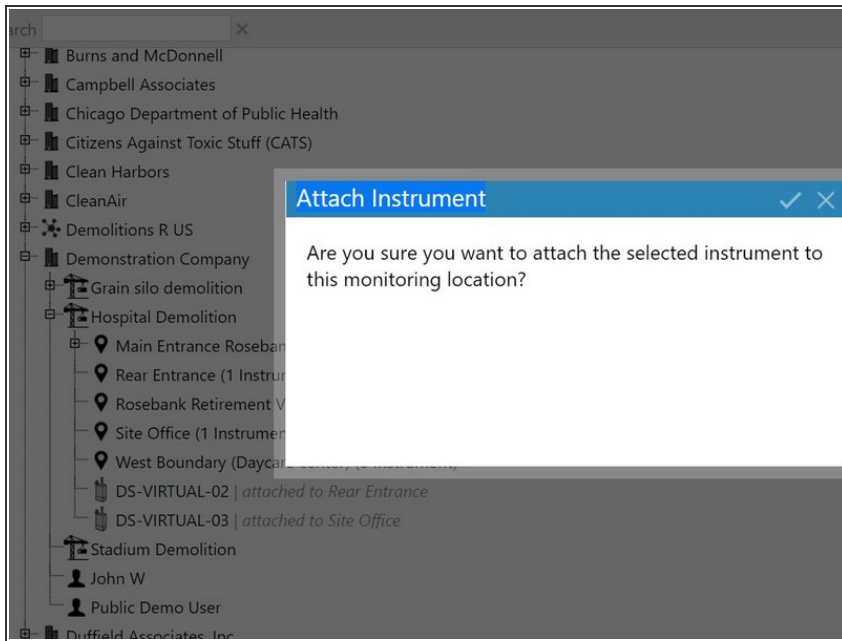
arch

Burns and McDonnell
Campbell Associates
Chicago Department of Public Health
Citizens Against Toxic Stuff (CATS)
Clean Harbors
CleanAir
Demolitions R US
Demonstration Company
Grain silo demolition
Hospital Demolition
Main Entrance Roseban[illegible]
Rear Entrance (1 Instru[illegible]
Rosebank Retirement V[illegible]
Site Office (1 Instrumen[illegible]
West Boundary (Dayca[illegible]
DS-VIRTUAL-02 | attached to Rear Entrance
DS-VIRTUAL-03 | attached to Site Office
Stadium Demolition
John W
Public Demo User
Duffield Associates, Inc.

Attach Instrument

Are you sure you want to attach the selected instrument to this monitoring location?